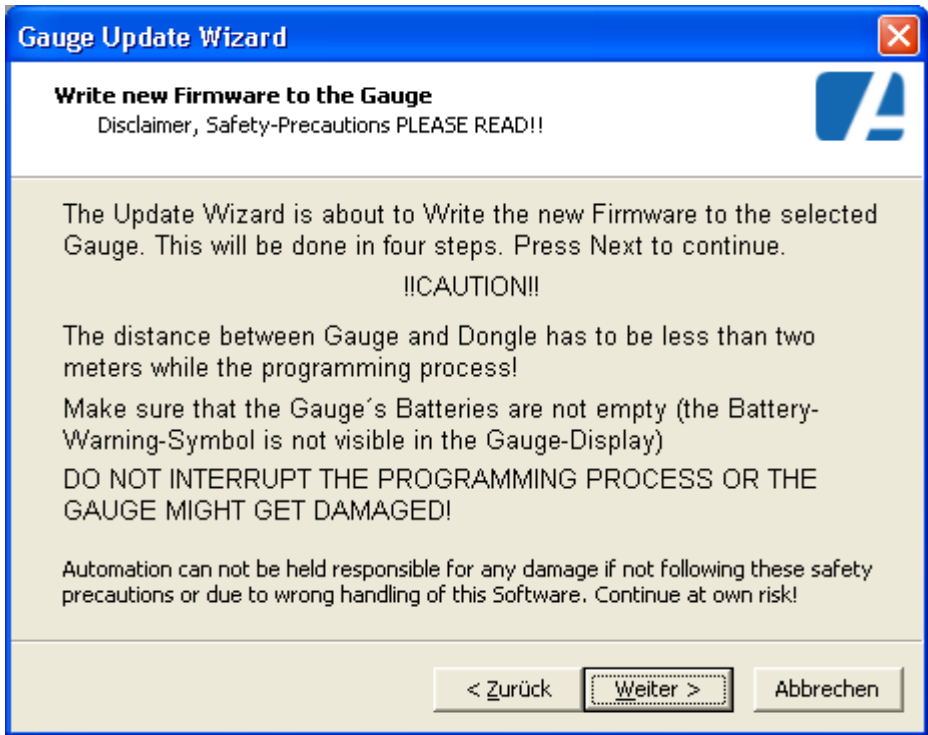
Gauge Update Wizard

Write new Firmware to the Gauge
Disclaimer, Safety-Precautions PLEASE READ!!

The Update Wizard is about to Write the new Firmware to the selected Gauge. This will be done in four steps. Press Next to continue.

!!CAUTION!!

The distance between Gauge and Dongle has to be less than two meters while the programming process!

Make sure that the Gauge´s Batteries are not empty (the Battery-Warning-Symbol is not visible in the Gauge-Display)

DO NOT INTERRUPT THE PROGRAMMING PROCESS OR THE GAUGE MIGHT GET DAMAGED!

Automation can not be held responsible for any damage if not following these safety precautions or due to wrong handling of this Software. Continue at own risk!

< Zurück

Weiter >

Abbrechen